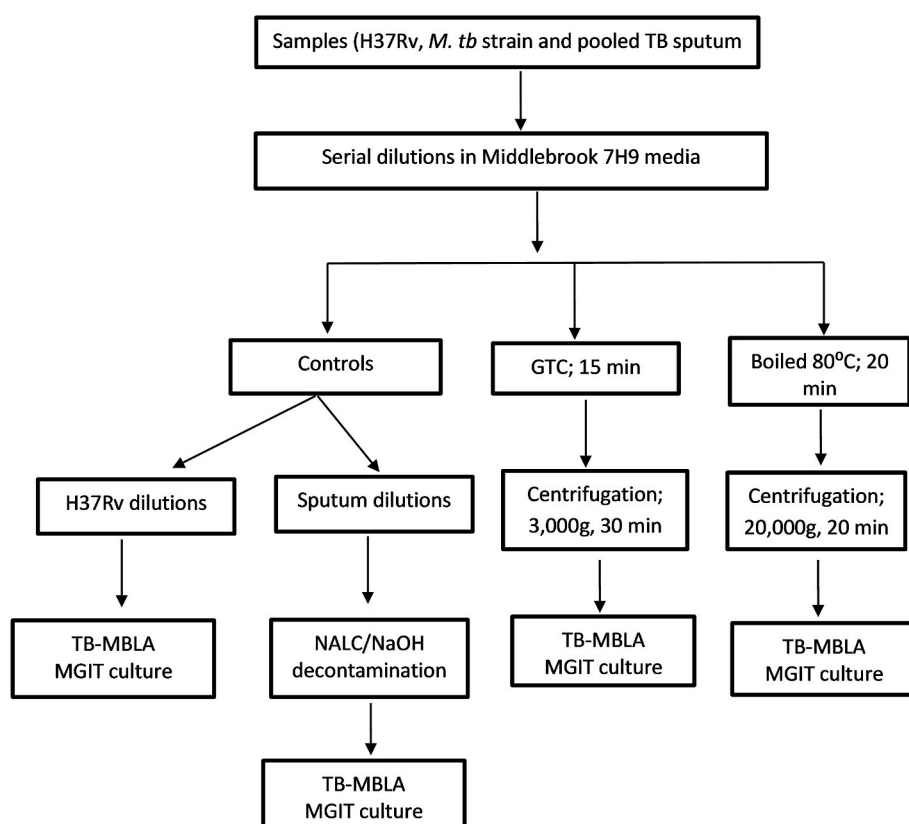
Samples (H37Rv, *M. tb* strain and pooled TB sputum

Serial dilutions in Middlebrook 7H9 media

Controls

GTC; 15 min

Boiled 80$^{o}$C; 20 min

H37Rv dilutions

Sputum dilutions

Centrifugation; 3,000g, 30 min

Centrifugation; 20,000g, 20 min

TB-MBLA
MGIT culture

NALC/NaOH decontamination

TB-MBLA
MGIT culture

TB-MBLA
MGIT culture

TB-MBLA
MGIT culture